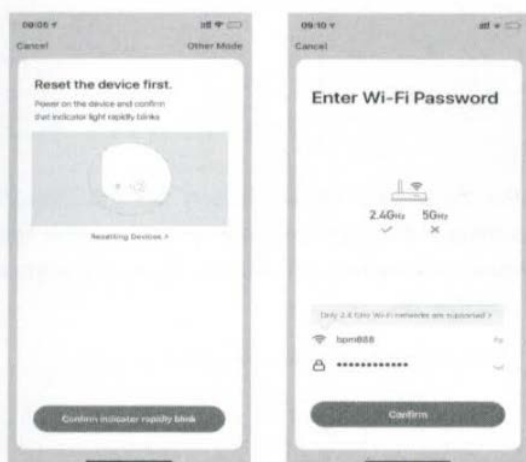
09:05

Cancel

Other Mode

Reset the device first.

Power on the device and confirm that indicator light rapidly blinks

Resetting Devices >

Confirm indicator rapidly blink

09:10

Cancel

Enter Wi-Fi Password

2.4GHz

5GHz

Only 2.4 GHz Wi-Fi networks are supported >

bpm888

••••••••••••

Confirm